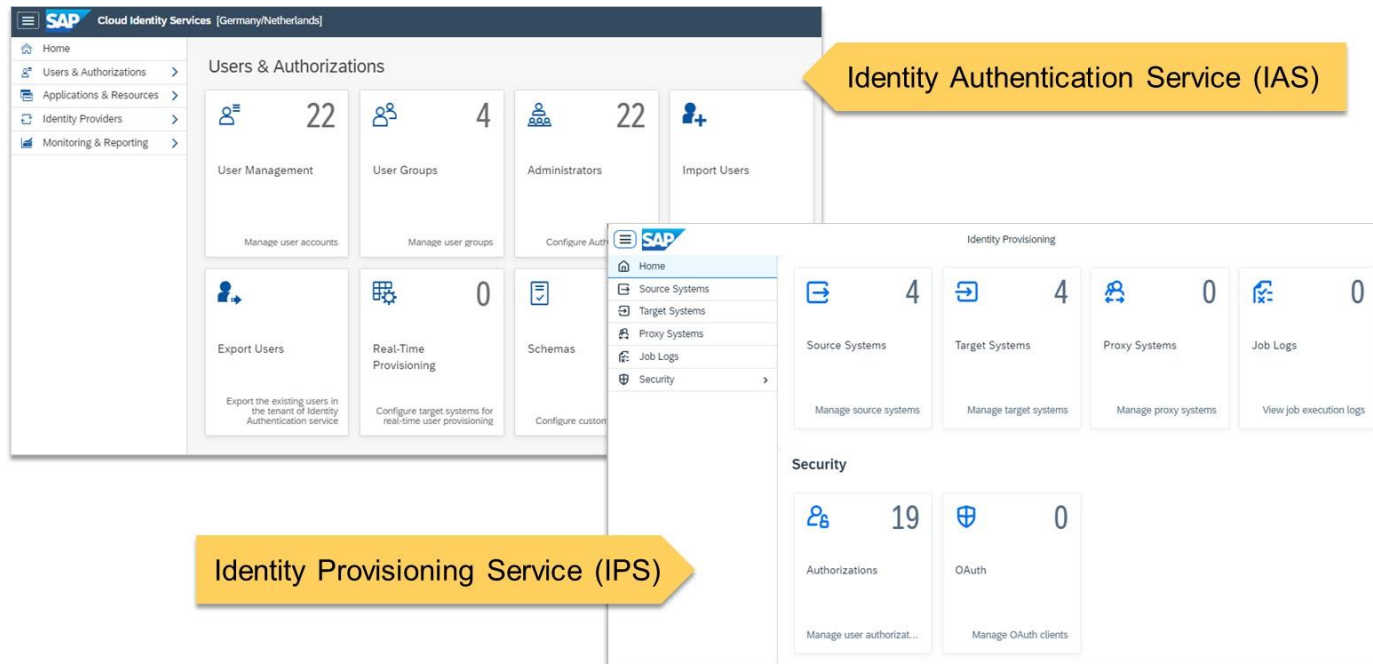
SAP Cloud Identity Services [Germany/Netherlands]

Home
Users & Authorizations
Applications & Resources
Identity Providers
Monitoring & Reporting

Users & Authorizations

22
User Management
Manage user accounts

4
User Groups
Manage user groups

22
Administrators
Configure Auth

Import Users

Export Users
Export the existing users in the tenant of Identity Authentication service

0
Real-Time Provisioning
Configure target systems for real-time user provisioning

Schemas
Configure custom

Identity Authentication Service (IAS)

SAP
Identity Provisioning

Home
Source Systems
Target Systems
Proxy Systems
Job Logs
Security

4
Source Systems
Manage source systems

4
Target Systems
Manage target systems

0
Proxy Systems
Manage proxy systems

0
Job Logs
View job execution logs

Security

19
Authorizations
Manage user authorizat...

0
OAuth
Manage OAuth clients

Identity Provisioning Service (IPS)